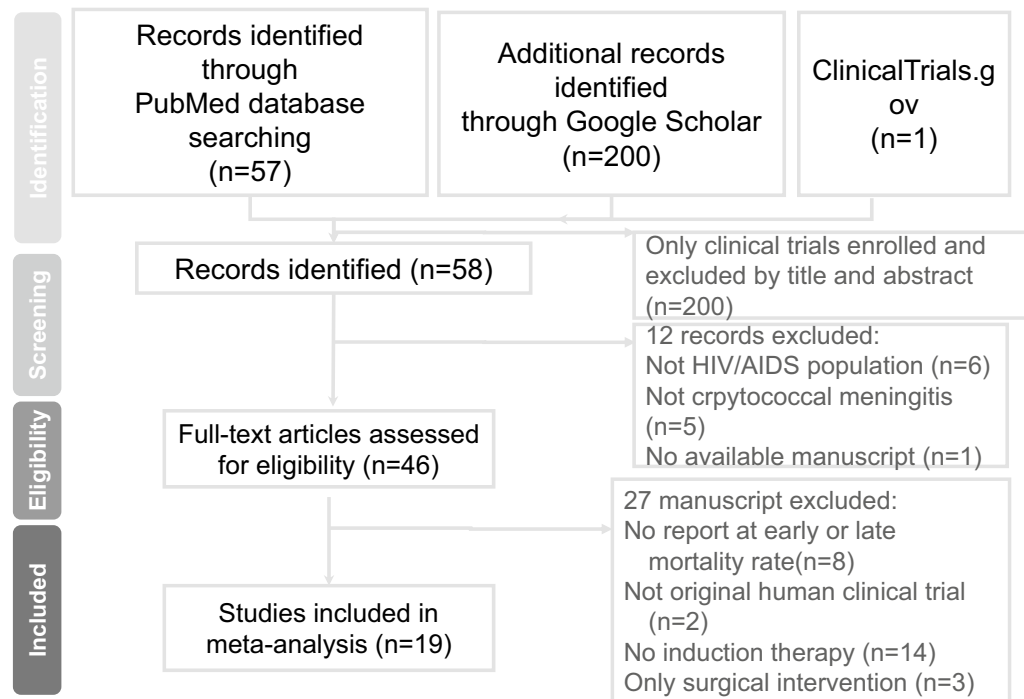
Identification

Records identified through PubMed database searching (n=57)

Additional records identified through Google Scholar (n=200)

ClinicalTrials.g ov (n=1)

Screening

Records identified (n=58)

Only clinical trials enrolled and excluded by title and abstract (n=200)

12 records excluded:
Not HIV/AIDS population (n=6)
Not crpytococcal meningitis (n=5)
No available manuscript (n=1)

Eligibility

Full-text articles assessed for eligibility (n=46)

27 manuscript excluded:
No report at early or late mortality rate(n=8)
Not original human clinical trial (n=2)
No induction therapy (n=14)
Only surgical intervention (n=3)

Included

Studies included in meta-analysis (n=19)